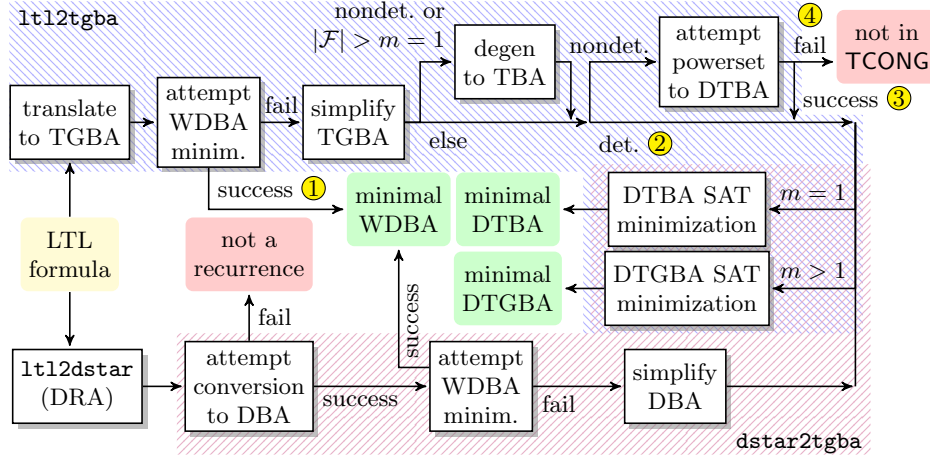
ltl2tgba

nondet. or $|\mathcal{F}| > m = 1$

degen to TBA

nondet.

attempt powerset to DTBA

4

fail

not in TCONG

translate to TGBA

attempt WDBA minim.

fail

simplify TGBA

else

success 3

det. 2

success 1

minimal WDBA

minimal DTBA

DTBA SAT minimization

$m = 1$

LTL formula

not a recurrence

minimal DTGBA

DTGBA SAT minimization

$m > 1$

fail

success

ltl2dstar (DRA)

attempt conversion to DBA

success

attempt WDBA minim.

fail

simplify DBA

dstar2tgba